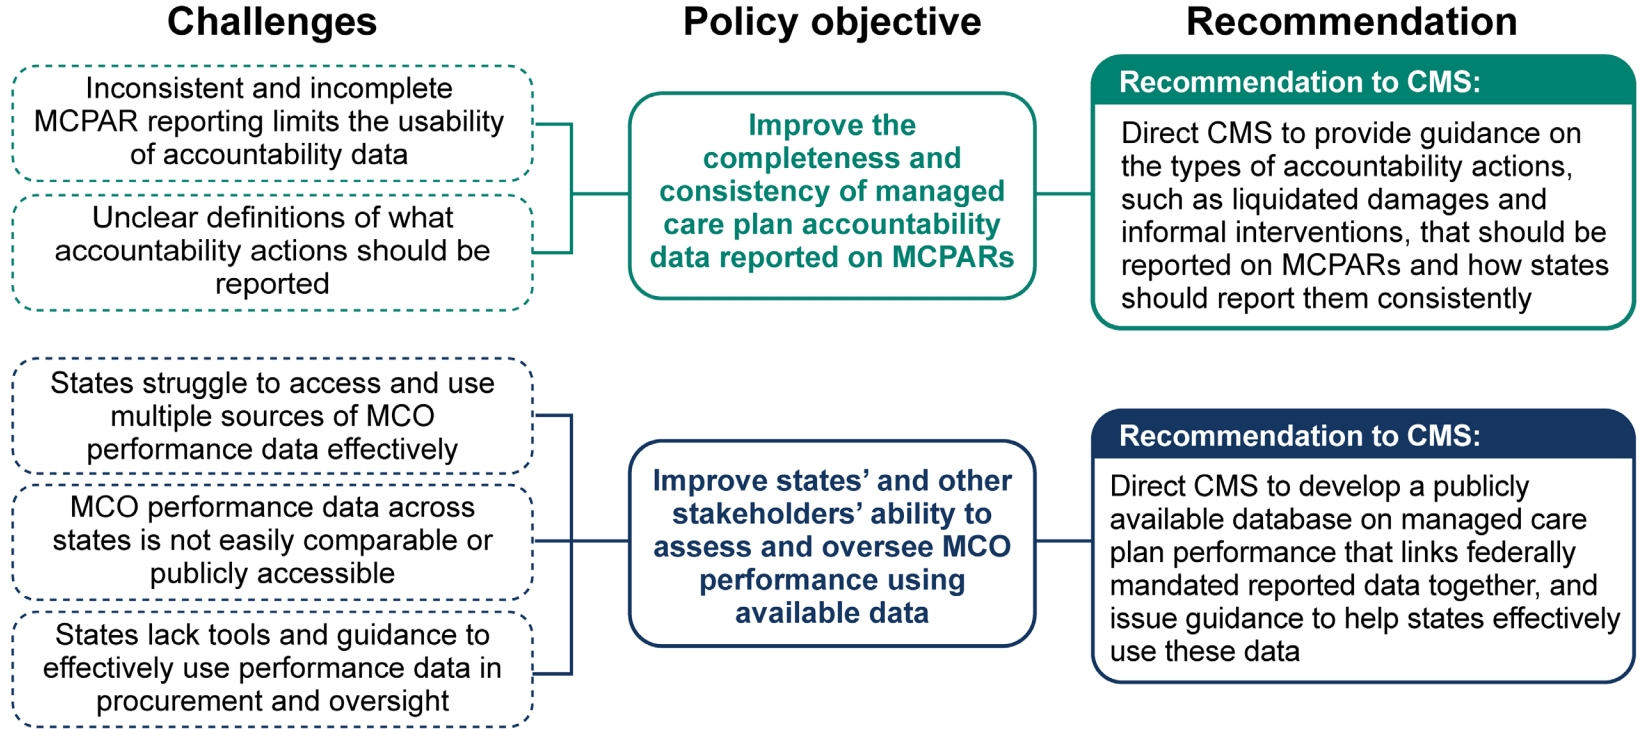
Challenges

Policy objective

Recommendation

Inconsistent and incomplete MCPAR reporting limits the usability of accountability data

Unclear definitions of what accountability actions should be reported

Improve the completeness and consistency of managed care plan accountability data reported on MCPARs

Recommendation to CMS:

Direct CMS to provide guidance on the types of accountability actions, such as liquidated damages and informal interventions, that should be reported on MCPARs and how states should report them consistently

States struggle to access and use multiple sources of MCO performance data effectively

MCO performance data across states is not easily comparable or publicly accessible

States lack tools and guidance to effectively use performance data in procurement and oversight

Improve states' and other stakeholders' ability to assess and oversee MCO performance using available data

Recommendation to CMS:

Direct CMS to develop a publicly available database on managed care plan performance that links federally mandated reported data together, and issue guidance to help states effectively use these data